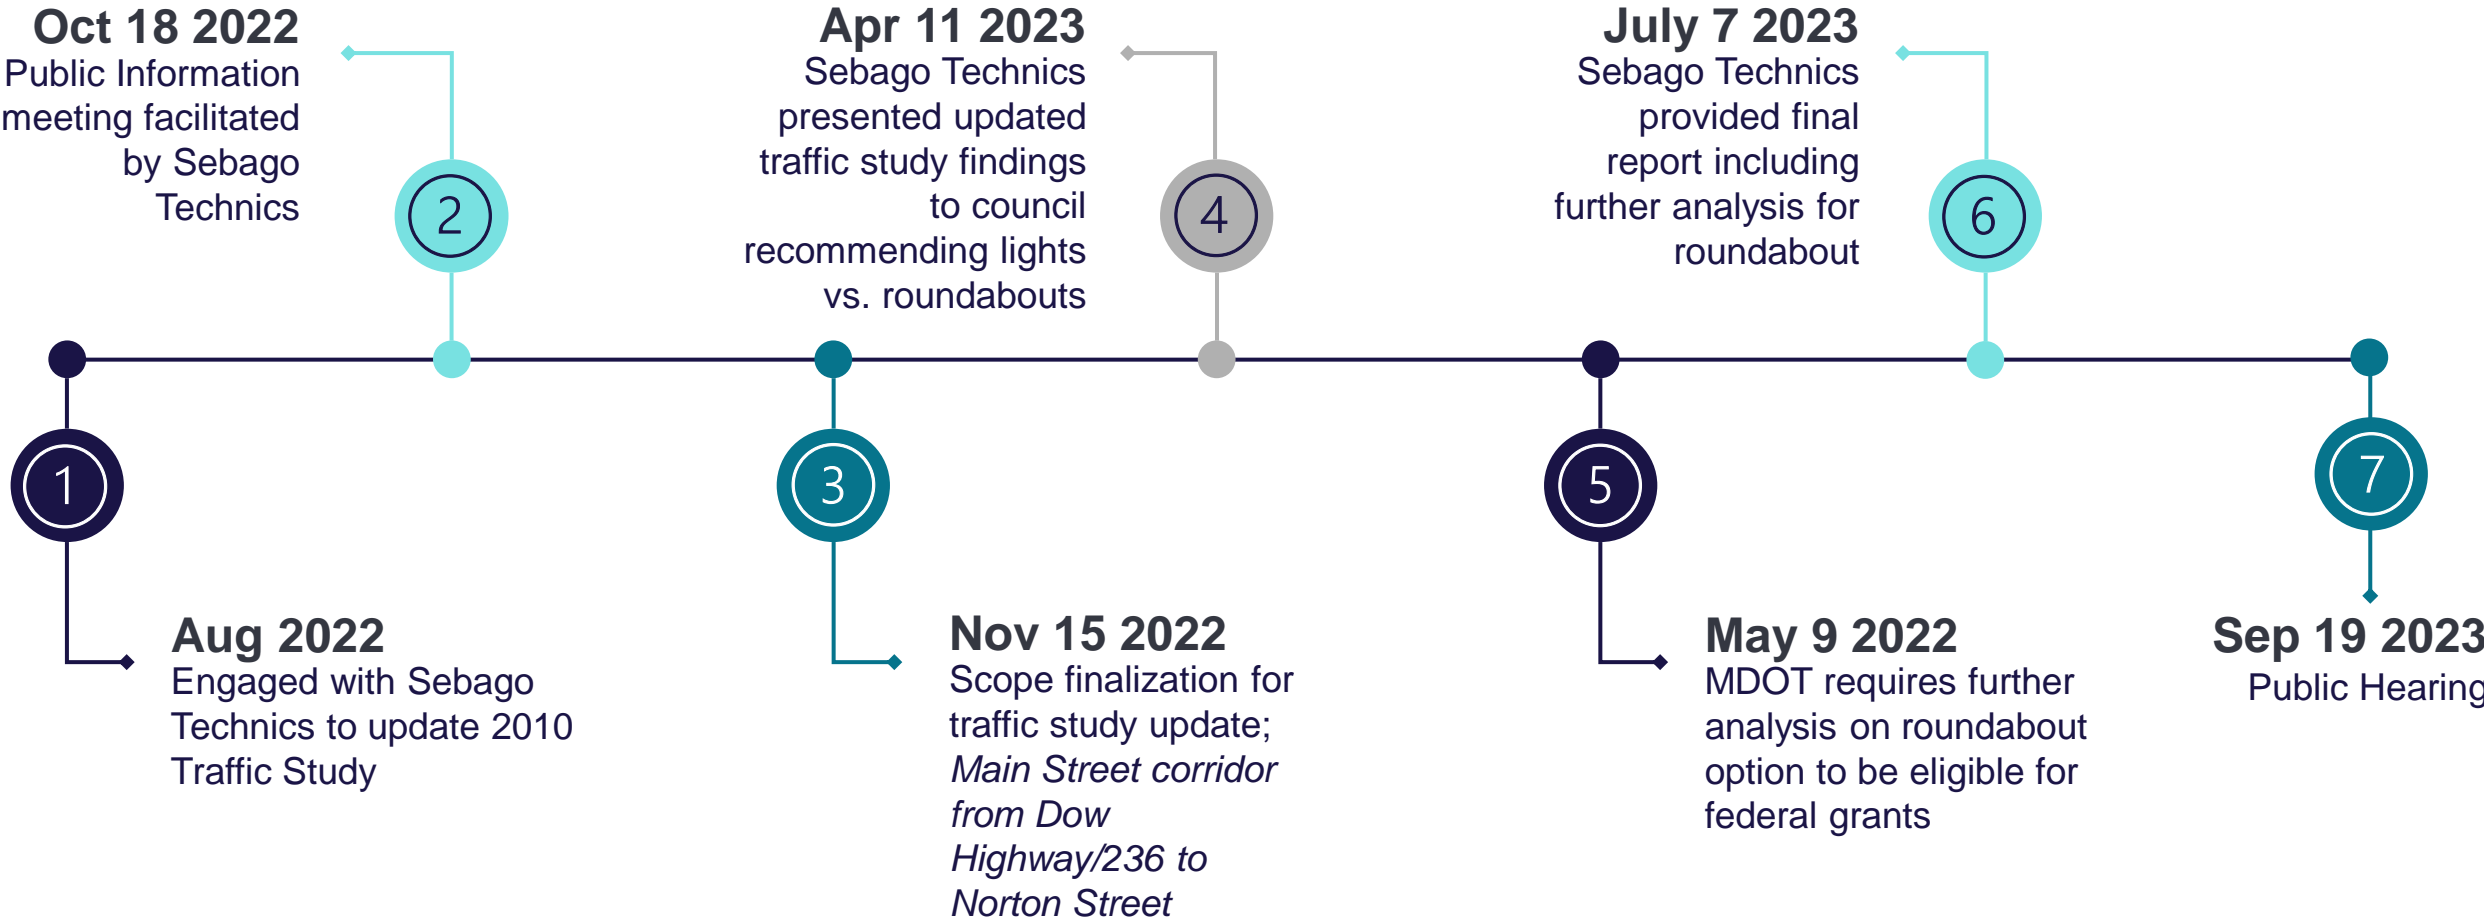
1

Aug 2022
Engaged with Sebago Technics to update 2010 Traffic Study

2

Oct 18 2022
Public Information meeting facilitated by Sebago Technics

3

Nov 15 2022
Scope finalization for traffic study update; *Main Street corridor from Dow Highway/236 to Norton Street*

4

Apr 11 2023
Sebago Technics presented updated traffic study findings to council recommending lights vs. roundabouts

5

May 9 2022
MDOT requires further analysis on roundabout option to be eligible for federal grants

6

July 7 2023
Sebago Technics provided final report including further analysis for roundabout

7

Sep 19 2023
Public Hearing